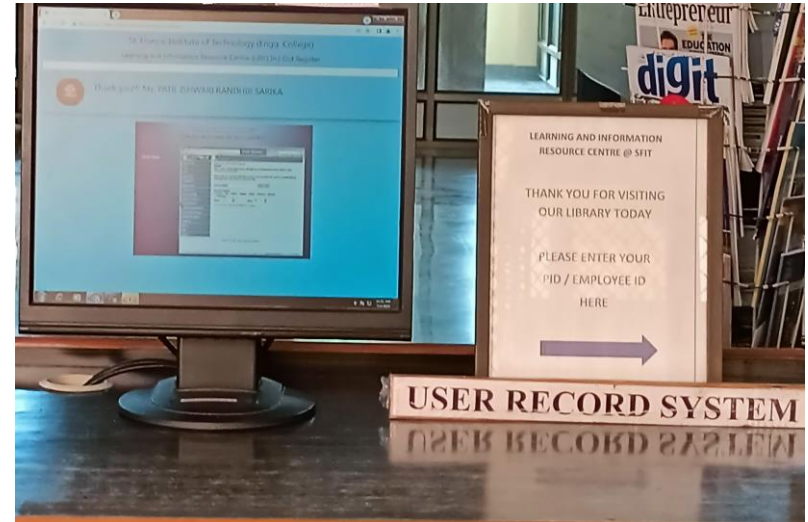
St Francis Institute of Technology (Engg. College)

Learning and Information Resource Centre (LIRC) In-Out Register

Thank you!! Ms. PATIL ZUWARI RANDHIR SARIKA

Entrepreneur

EDUCATION

digit

LEARNING AND INFORMATION RESOURCE CENTRE @ SFIT

THANK YOU FOR VISITING OUR LIBRARY TODAY

PLEASE ENTER YOUR PID / EMPLOYEE ID HERE

USER RECORD SYSTEM